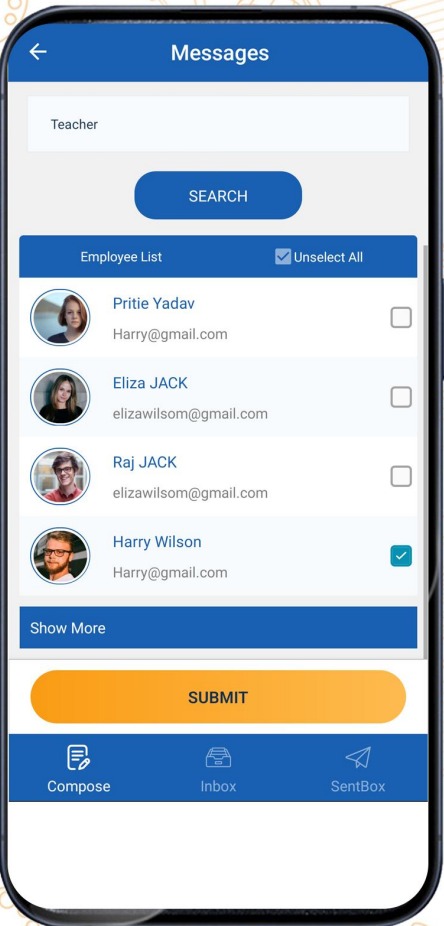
Messages

Teacher

SEARCH

Employee List

Unselect All

Pritie Yadav
Harry@gmail.com

Eliza JACK
elizawilsom@gmail.com

Raj JACK
elizawilsom@gmail.com

Harry Wilson
Harry@gmail.com

Show More

SUBMIT

Compose

Inbox

SentBox